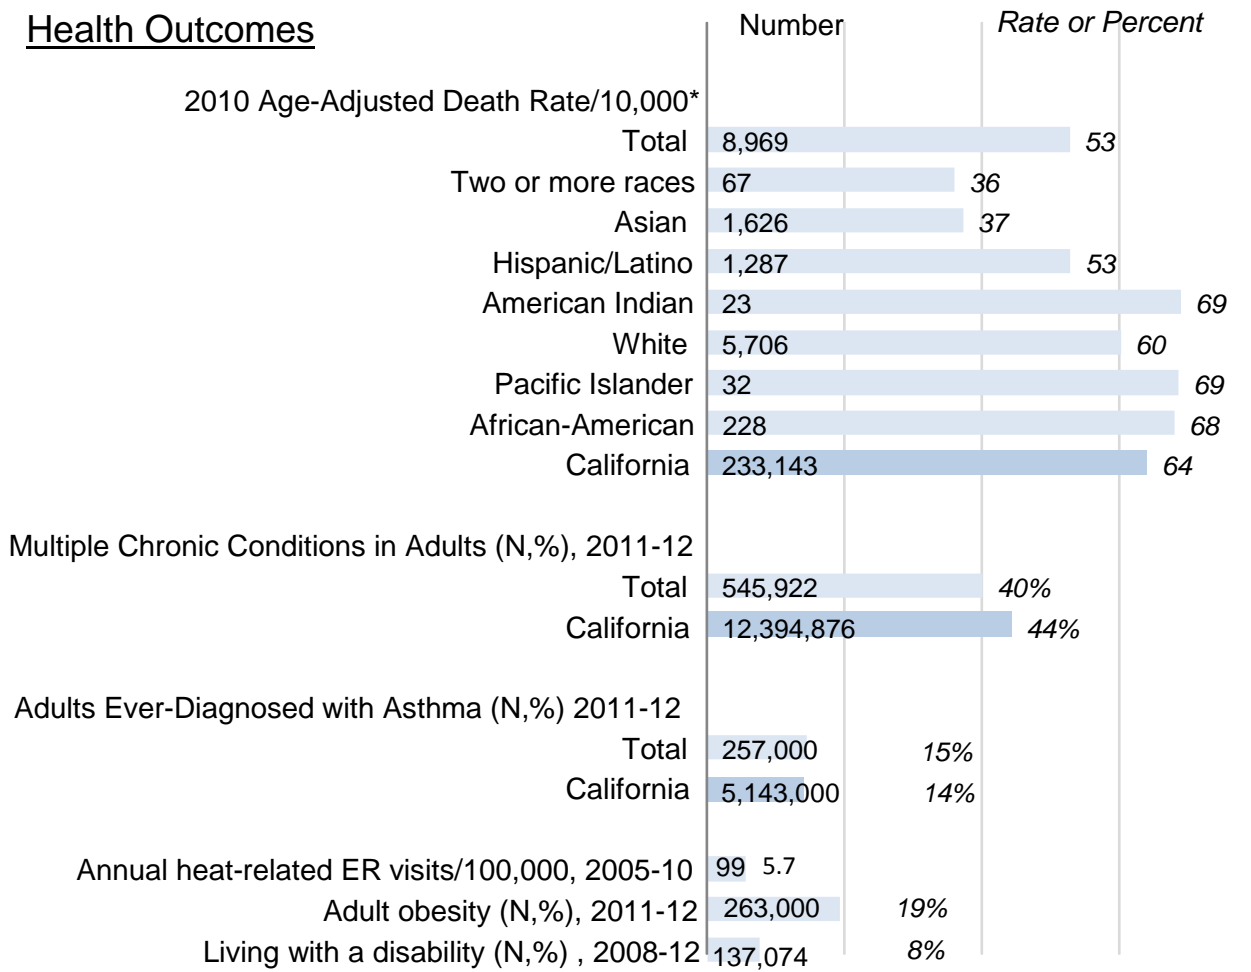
Health Outcomes

Number

Rate or Percent

| | Number | Rate or Percent |
|---|---|---|
| 2010 Age-Adjusted Death Rate/10,000* | | |
| Total | 8,969 | 53 |
| Two or more races | 67 | 36 |
| Asian | 1,626 | 37 |
| Hispanic/Latino | 1,287 | 53 |
| American Indian | 23 | 69 |
| White | 5,706 | 60 |
| Pacific Islander | 32 | 69 |
| African-American | 228 | 68 |
| California | 233,143 | 64 |
| Multiple Chronic Conditions in Adults (N,%), 2011-12 | | |
| Total | 545,922 | 40% |
| California | 12,394,876 | 44% |
| Adults Ever-Diagnosed with Asthma (N,%) 2011-12 | | |
| Total | 257,000 | 15% |
| California | 5,143,000 | 14% |
| Annual heat-related ER visits/100,000, 2005-10 | 99 | 5.7 |
| Adult obesity (N,%), 2011-12 | 263,000 | 19% |
| Living with a disability (N,%) , 2008-12 | 137,074 | 8% |